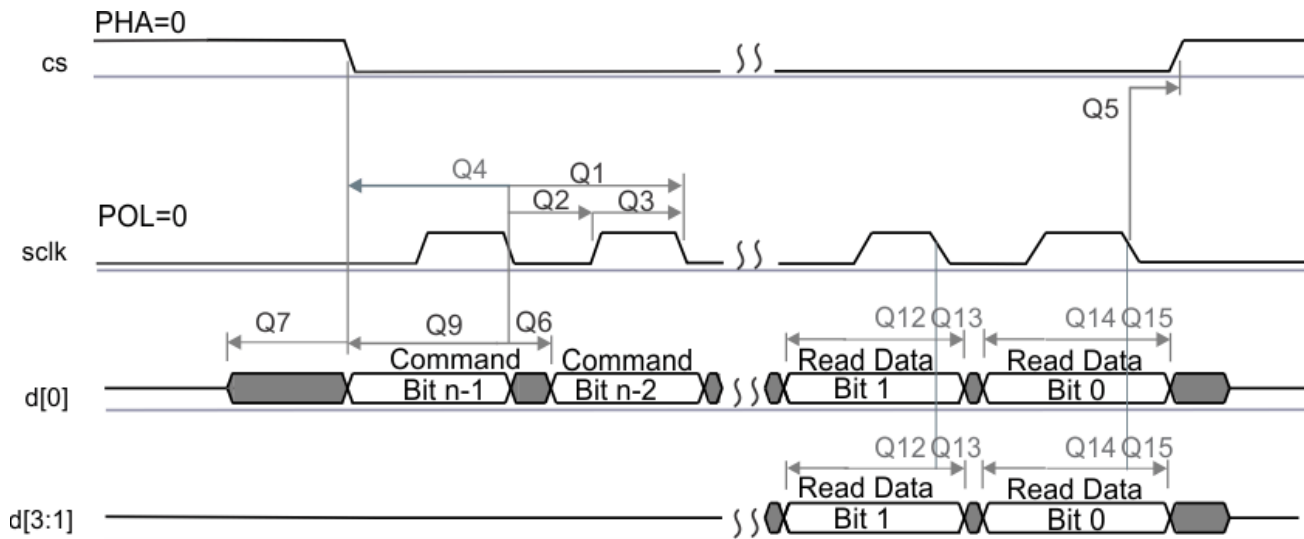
PHA=0

cs

Q5

Q4

Q1

Q2

Q3

POL=0

sclk

Q7

Q9

Q6

Q12

Q13

Q14

Q15

Command Bit n-1

Command Bit n-2

Read Data Bit 1

Read Data Bit 0

d[0]

Q12

Q13

Q14

Q15

Read Data Bit 1

Read Data Bit 0

d[3:1]